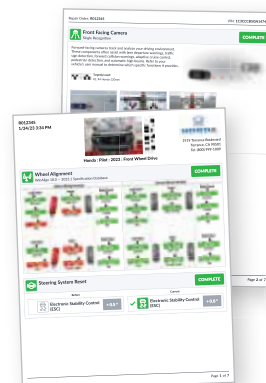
Repair Order: 0012345

VIN: 1C9CCCBGXXXXX

Front Facing Camera
Angle Recognition

COMPLETE

Page 2 of

0012345
1/24/23 3:50 PM

Honda : Pilot : 2023 : Front Wheel Drive

Wheel Alignment

COMPLETE

Steering System Reset

COMPLETE

Electronic Stability Control (ESC)

Electronic Stability Control (ESC)

Page 1 of 9